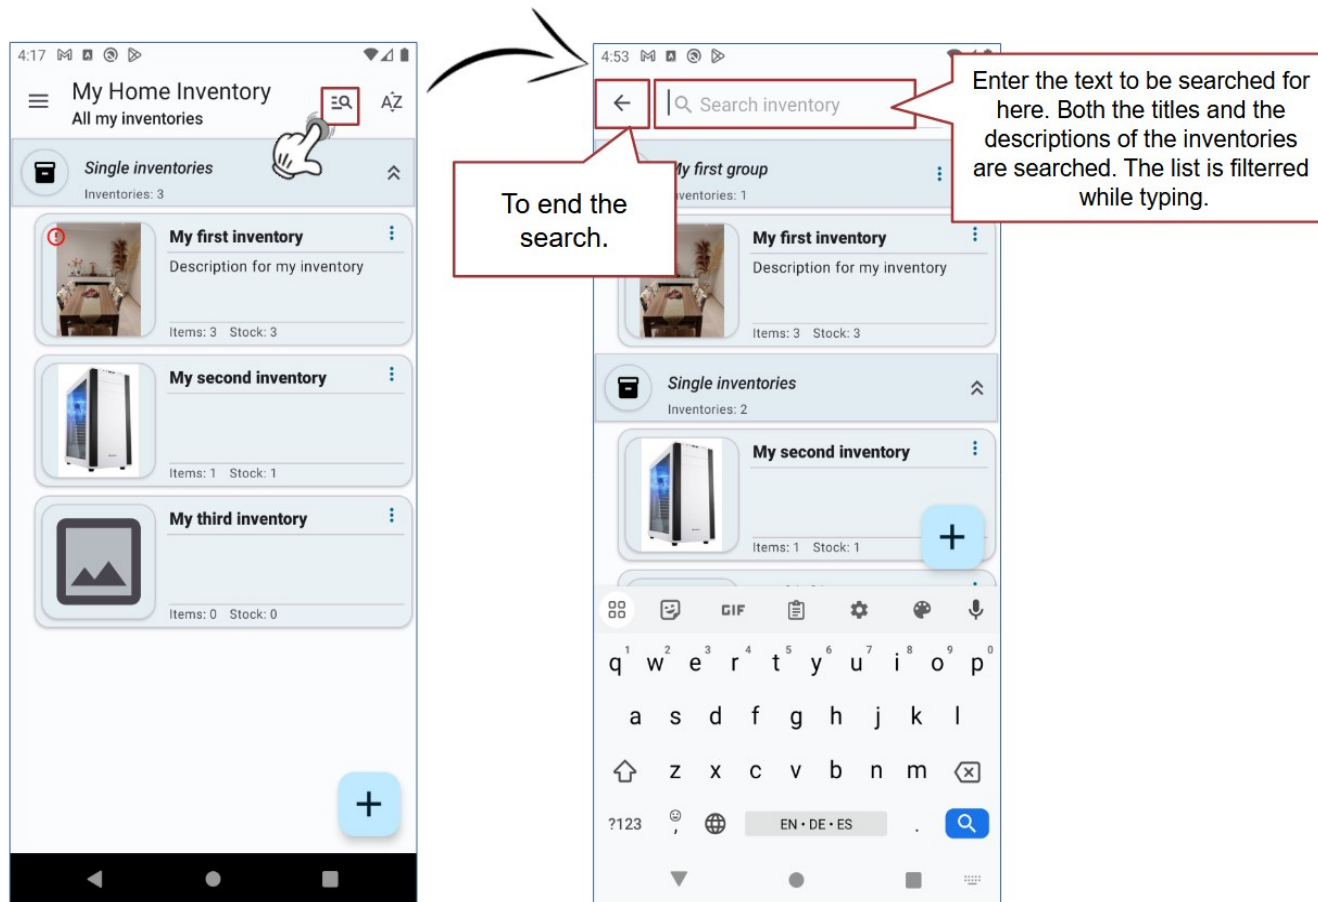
4:17

My Home Inventory
All my inventories

AZ

Single inventories
Inventories: 3

My first inventory
Description for my inventory
Items: 3 Stock: 3

My second inventory
Items: 1 Stock: 1

My third inventory
Items: 0 Stock: 0

+

4:53

Search inventory

Enter the text to be searched for here. Both the titles and the descriptions of the inventories are searched. The list is filterred while typing.

To end the search.

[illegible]y first group
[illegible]ventories: 1

My first inventory
Description for my inventory
Items: 3 Stock: 3

Single inventories
Inventories: 2

My second inventory
Items: 1 Stock: 1

+

GIF

q w e r t y u i o p
a s d f g h j k l
z x c v b n m
?123 , EN • DE • ES .